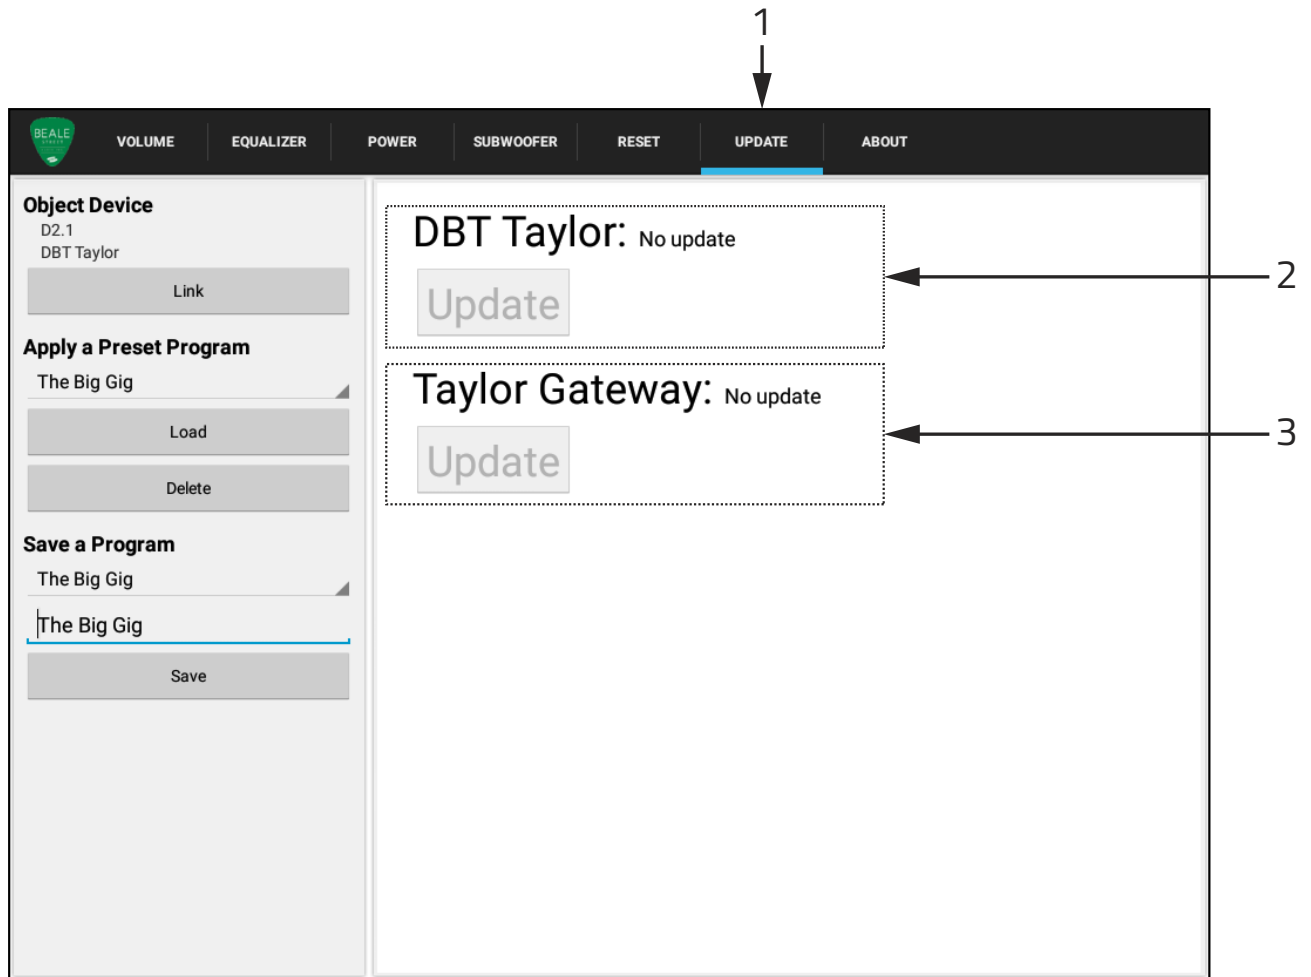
1

BEALE

VOLUME EQUALIZER POWER SUBWOOFER RESET UPDATE ABOUT

Object Device
D2.1
DBT Taylor

Link

Apply a Preset Program
The Big Gig

Load

Delete

Save a Program
The Big Gig

The Big Gig

Save

DBT Taylor: No update

Update

2

Taylor Gateway: No update

Update

3